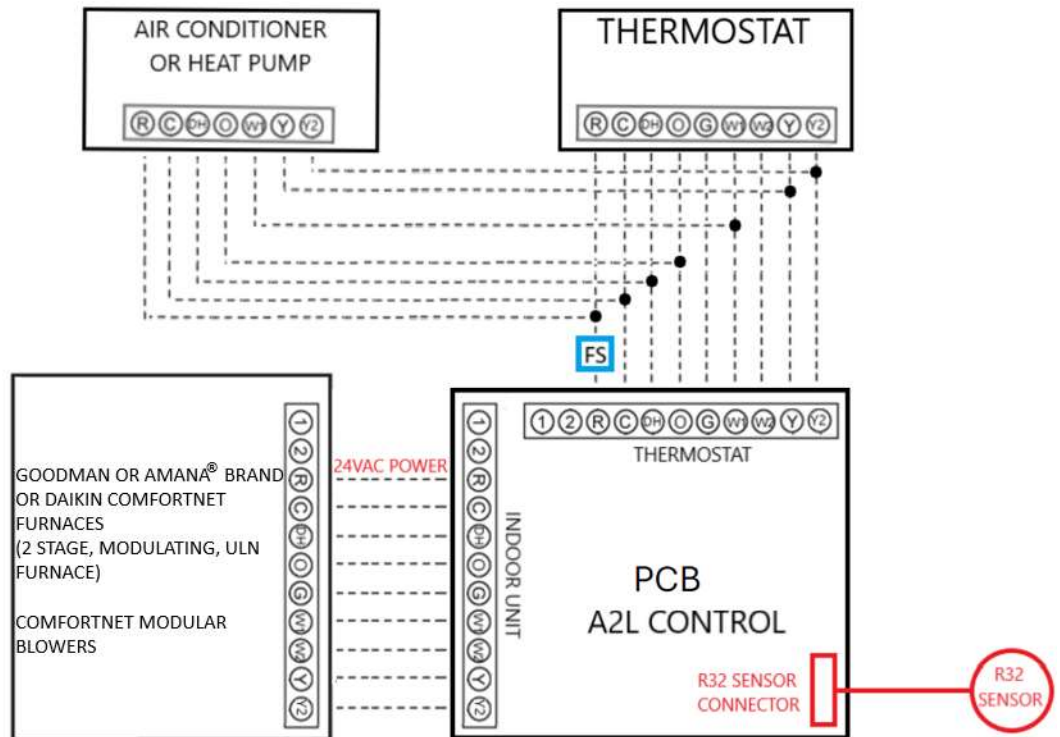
AIR CONDITIONER OR HEAT PUMP

R C DH O W1 Y Y2

THERMOSTAT

R C DH O G W1 W2 Y Y2

FS

GOODMAN OR AMANA® BRAND OR DAIKIN COMFORTNET FURNACES (2 STAGE, MODULATING, ULN FURNACE)

COMFORTNET MODULAR BLOWERS

1 2 R C DH O G W1 W2 Y Y2

24VAC POWER

1 2 R C DH O G W1 W2 Y Y2

INDOOR UNIT

1 2 R C DH O G W1 W2 Y Y2

THERMOSTAT

PCB
A2L CONTROL

R32 SENSOR CONNECTOR

R32 SENSOR